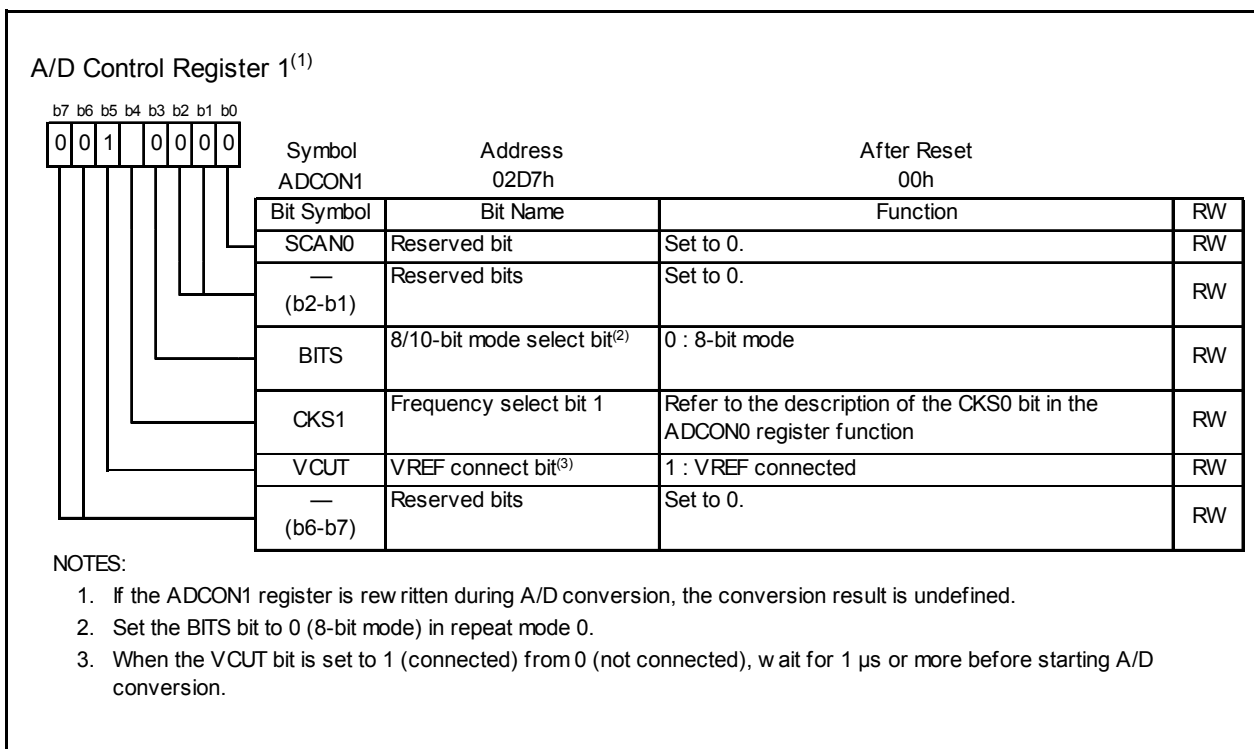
A/D Control Register 1$^{(1)}$

b7 b6 b5 b4 b3 b2 b1 b0

0 0 1 0 0 0 0

Symbol ADCON1 | Address 02D7h | After Reset 00h

| Bit Symbol | Bit Name | Function | RW |
|---|---|---|---|
| SCAN0 | Reserved bit | Set to 0. | RW |
| — (b2-b1) | Reserved bits | Set to 0. | RW |
| BITS | 8/10-bit mode select bit$^{(2)}$ | 0 : 8-bit mode | RW |
| CKS1 | Frequency select bit 1 | Refer to the description of the CKS0 bit in the ADCON0 register function | RW |
| VCUT | VREF connect bit$^{(3)}$ | 1 : VREF connected | RW |
| — (b6-b7) | Reserved bits | Set to 0. | RW |

NOTES:

1. If the ADCON1 register is rewritten during A/D conversion, the conversion result is undefined.
2. Set the BITS bit to 0 (8-bit mode) in repeat mode 0.
3. When the VCUT bit is set to 1 (connected) from 0 (not connected), wait for 1 µs or more before starting A/D conversion.